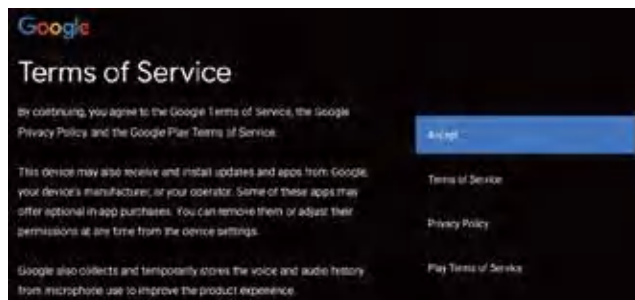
Google

Terms of Service

By continuing, you agree to the Google Terms of Service, the Google Privacy Policy and the Google Play Terms of Service.

This device may also receive and install updates and apps from Google, your device's manufacturer, or your operator. Some of these apps may offer optional in-app purchases. You can remove them or adjust their permissions at any time from the device settings.

Google also collects and temporarily stores the voice and audio history from microphone use to improve the product experience.

Accept

Terms of Service

Privacy Policy

Play Terms of Service